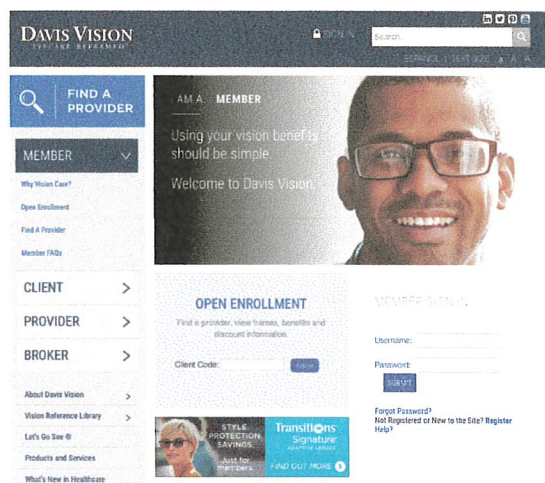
DAVIS VISION
EYECARE REFRAMED

SIGN IN

Search

ESPAÑOL | TEXT SIZE A A A

FIND A PROVIDER

MEMBER

Why Vision Care?
Open Enrollment
Find A Provider
Member FAQs

CLIENT
PROVIDER
BROKER

About Davis Vision
Vision Reference Library
Let's Go See ®
Products and Services
What's New in Healthcare

I AM A MEMBER

Using your vision benefits should be simple.

Welcome to Davis Vision.

OPEN ENROLLMENT

Find a provider, view frames, benefits and discount information.

Client Code:

MEMBER SIGN IN

Username:

Password:

SUBMIT

Forgot Password?
Not Registered or New to the Site? Register
Help?

STYLE. PROTECTION. SAVINGS.
Just for members.

Transitions Signature
ADAPTIVE LENSES

FIND OUT MORE